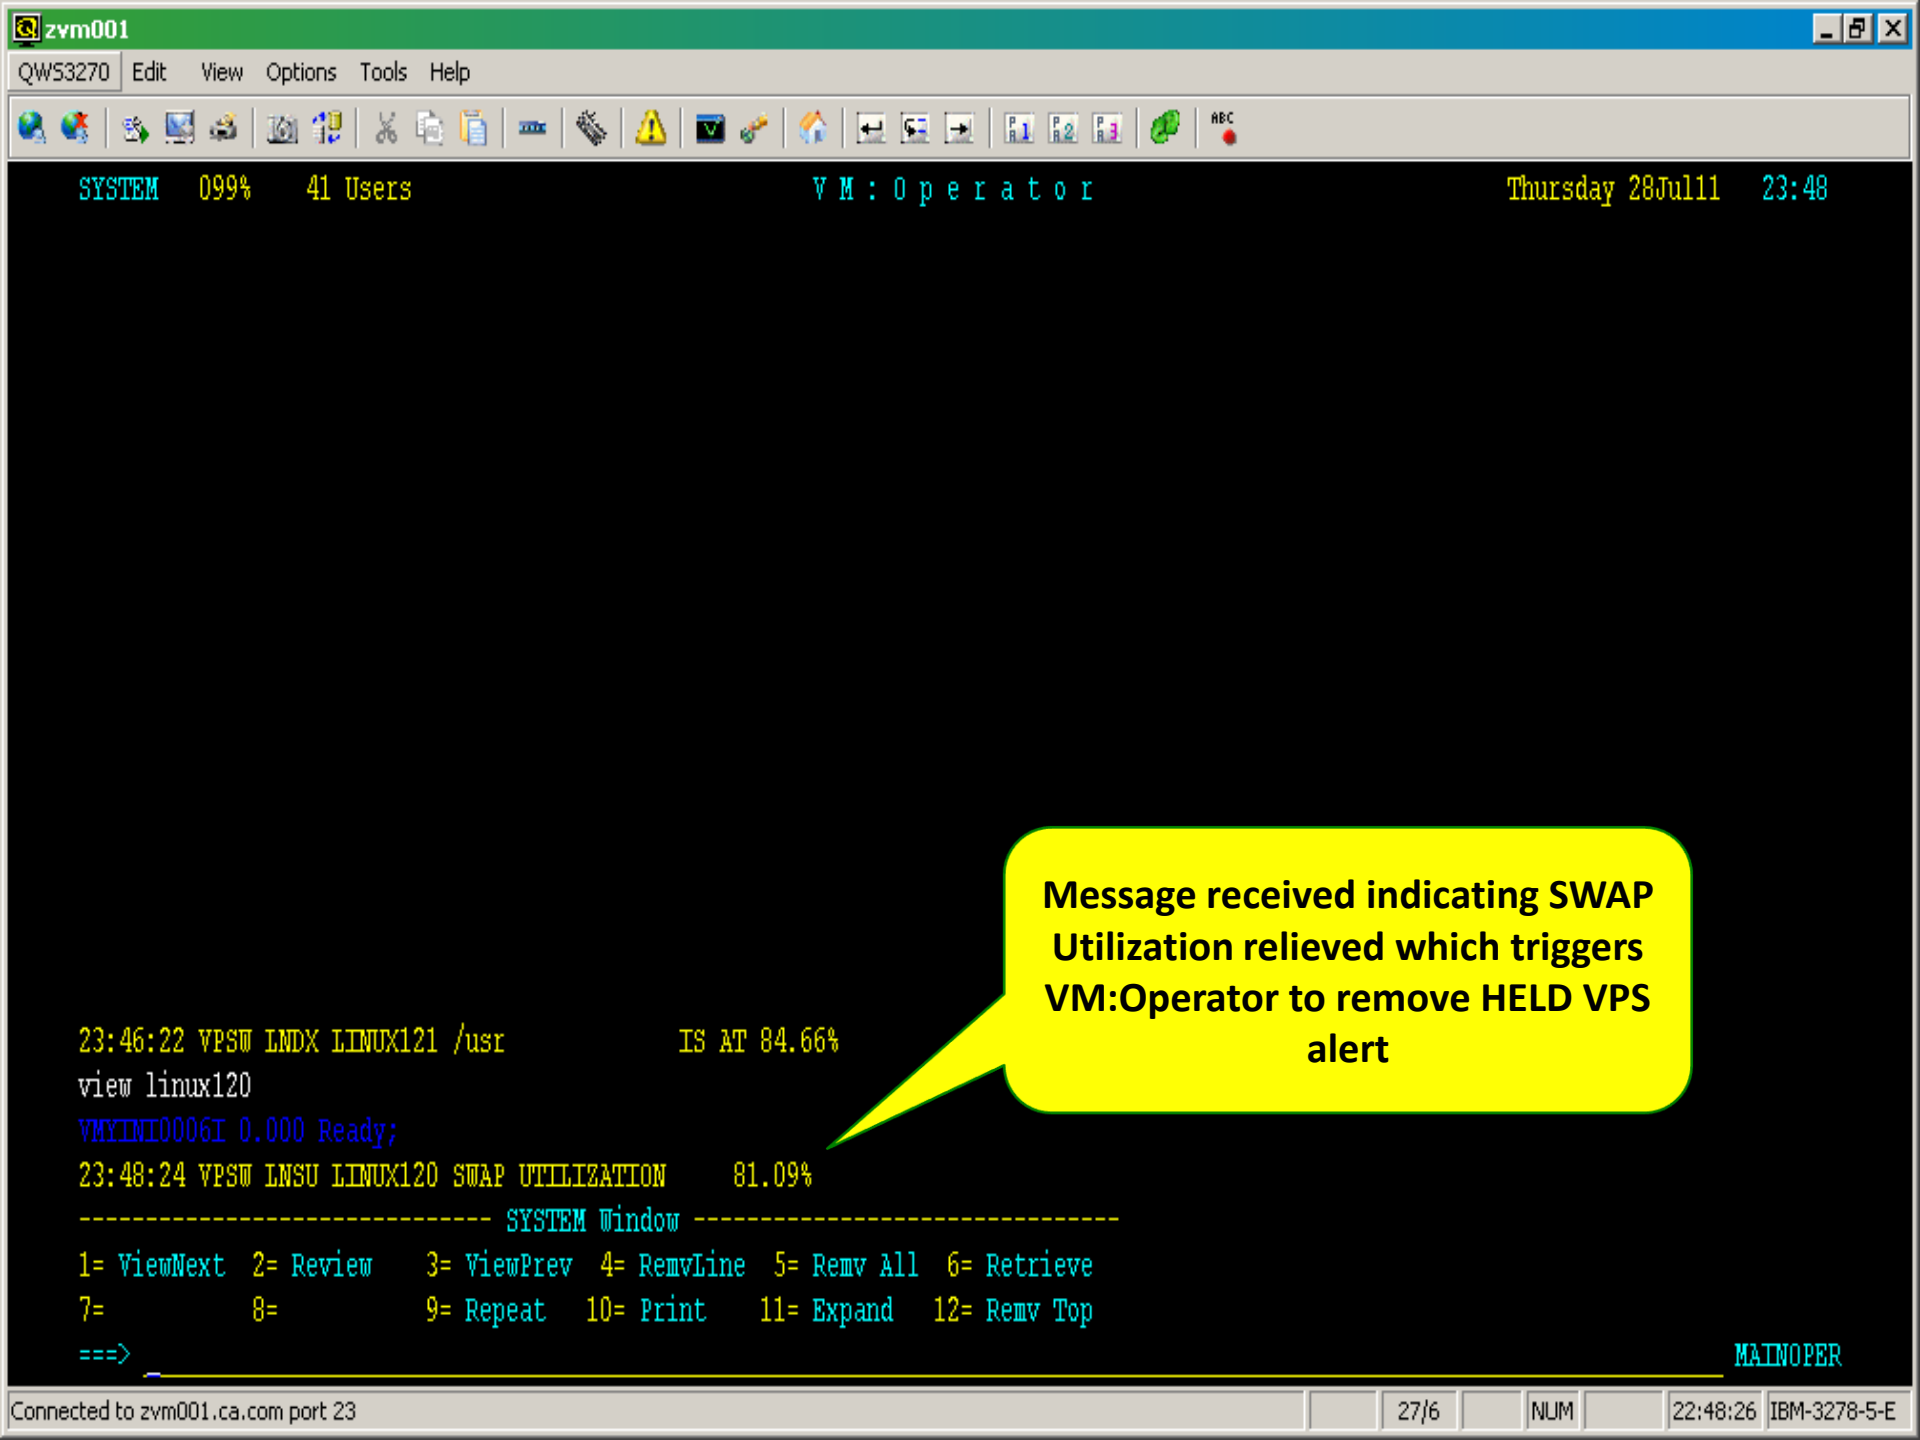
zvm001

QWS3270 Edit View Options Tools Help

SYSTEM 099% 41 Users VM:Operator Thursday 28Jul11 23:48

Message received indicating SWAP Utilization relieved which triggers VM:Operator to remove HELD VPS alert

23:46:22 VPSW LNDX LINUX121 /usr IS AT 84.66%
view linux120
VMXINI0006I 0.000 Ready;
23:48:24 VPSW LNSU LINUX120 SWAP UTILIZATION 81.09%
------------------------------ SYSTEM Window ------------------------------
1= ViewNext 2= Review 3= ViewPrev 4= RemvLine 5= Remv All 6= Retrieve
7= 8= 9= Repeat 10= Print 11= Expand 12= Remv Top
===> MAINOPER

Connected to zvm001.ca.com port 23 27/6 NUM 22:48:26 IBM-3278-5-E